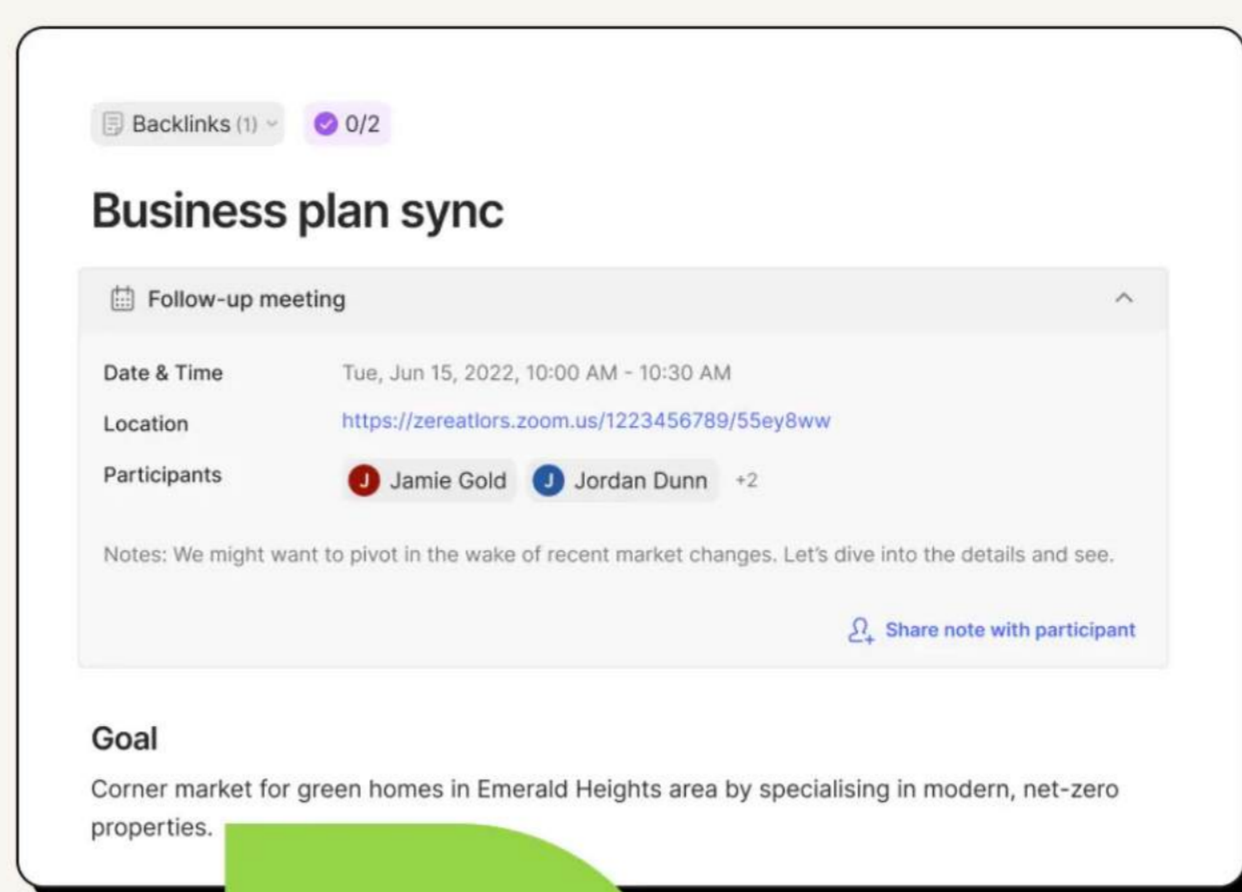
Backlinks (1) 0/2

Business plan sync

Follow-up meeting

Date & Time Tue, Jun 15, 2022, 10:00 AM - 10:30 AM

Location https://zereatlors.zoom.us/1223456789/55ey8ww

Participants J Jamie Gold J Jordan Dunn +2

Notes: We might want to pivot in the wake of recent market changes. Let's dive into the details and see.

Share note with participant

Goal

Corner market for green homes in Emerald Heights area by specialising in modern, net-zero properties.